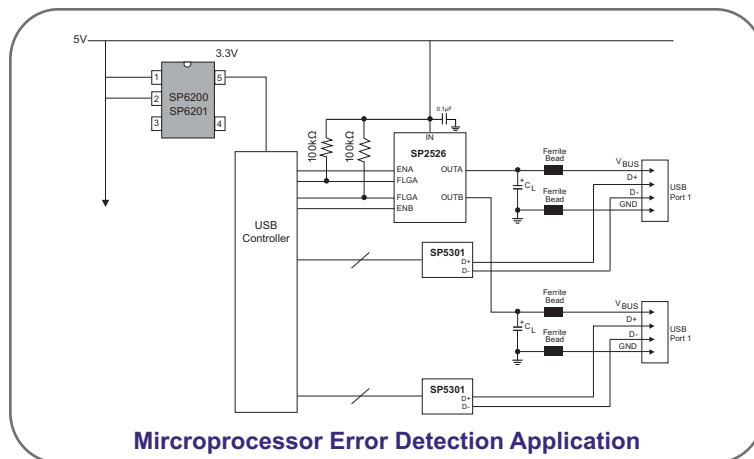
5V

3.3V

1 2 3 SP6200 SP6201 5 4

0.1µF

IN

100kΩ 100kΩ

SP2526

ENA
FLGA
FLGA
ENB

OUTA

OUTB

USB Controller

+ $C_L$

Ferrite Bead

Ferrite Bead

$V_{BUS}$
D+
D-
GND

USB Port 1

SP5301
D+
D-

+ $C_L$

Ferrite Bead

Ferrite Bead

$V_{BUS}$
D+
D-
GND

USB Port 1

SP5301
D+
D-

Mircroprocessor Error Detection Application